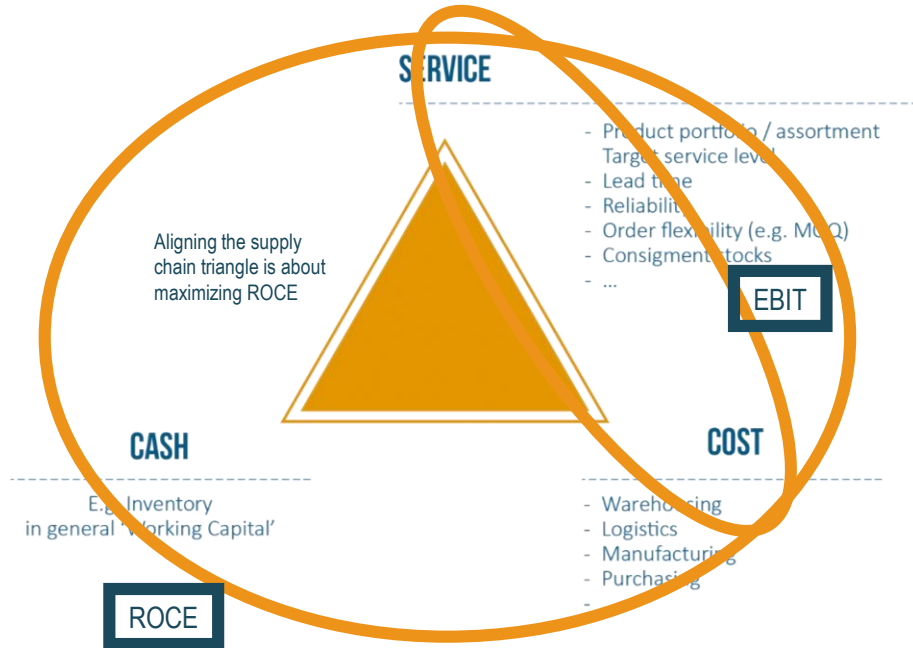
SERVICE

- Product portfo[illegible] / assortment
Target service level
- Lead t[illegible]e
- Reliabilit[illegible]
- Order flex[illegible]ility (e.g. M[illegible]Q)
- Consignment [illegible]tocks
- ...

EBIT

Aligning the supply chain triangle is about maximizing ROCE

CASH

E.g. Inventory
in general '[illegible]orking Capital'

COST

- Wareho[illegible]sing
- Logistics
- Manufacturing
- Purchasing
-

ROCE